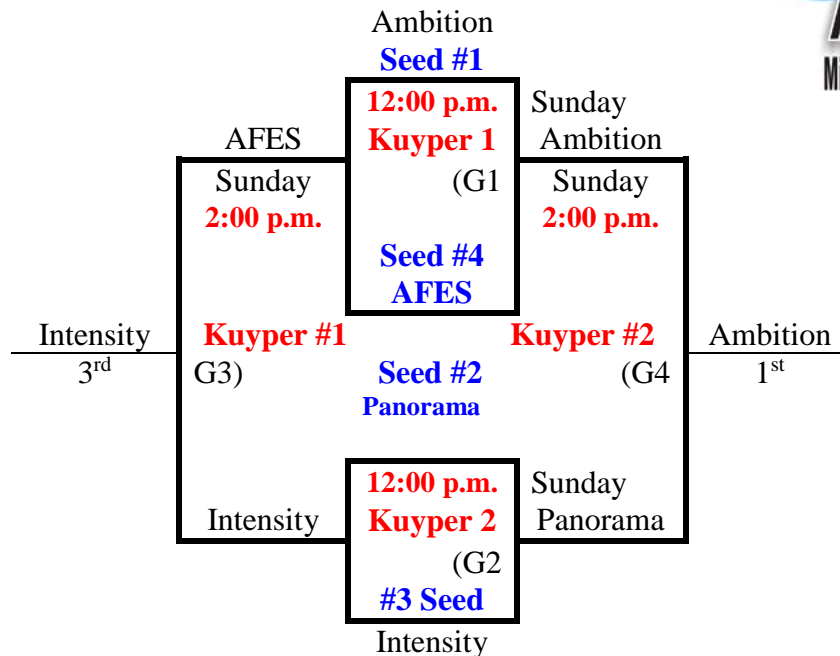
Ambition
Seed #1

12:00 p.m.
Kuyper 1
(G1

Sunday
Ambition

AFES

Sunday
2:00 p.m.

Sunday
2:00 p.m.

Seed #4
AFES

Intensity
3rd

Kuyper #1
G3)

Seed #2
Panorama

Kuyper #2
(G4

Ambition
1st

12:00 p.m.
Kuyper 2
(G2

Sunday
Panorama

Intensity

#3 Seed
Intensity